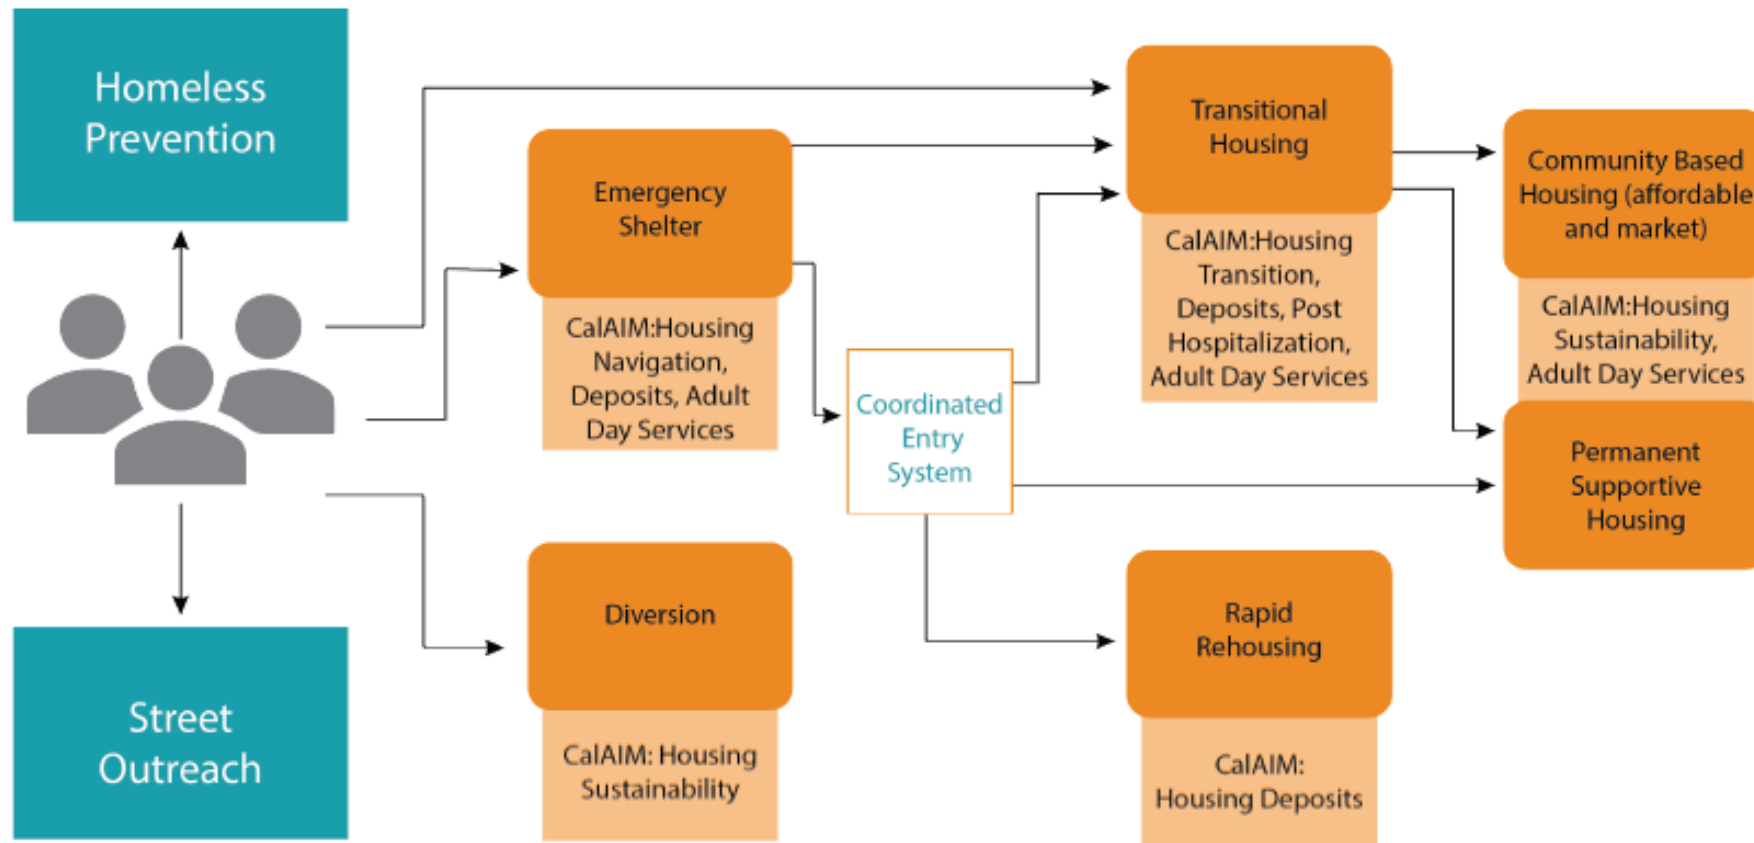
Homeless Prevention

Street Outreach

Emergency Shelter

CalAIM:Housing Navigation, Deposits, Adult Day Services

Diversion

CalAIM: Housing Sustainability

Coordinated Entry System

Transitional Housing

CalAIM:Housing Transition, Deposits, Post Hospitalization, Adult Day Services

Rapid Rehousing

CalAIM: Housing Deposits

Community Based Housing (affordable and market)

CalAIM:Housing Sustainability, Adult Day Services

Permanent Supportive Housing